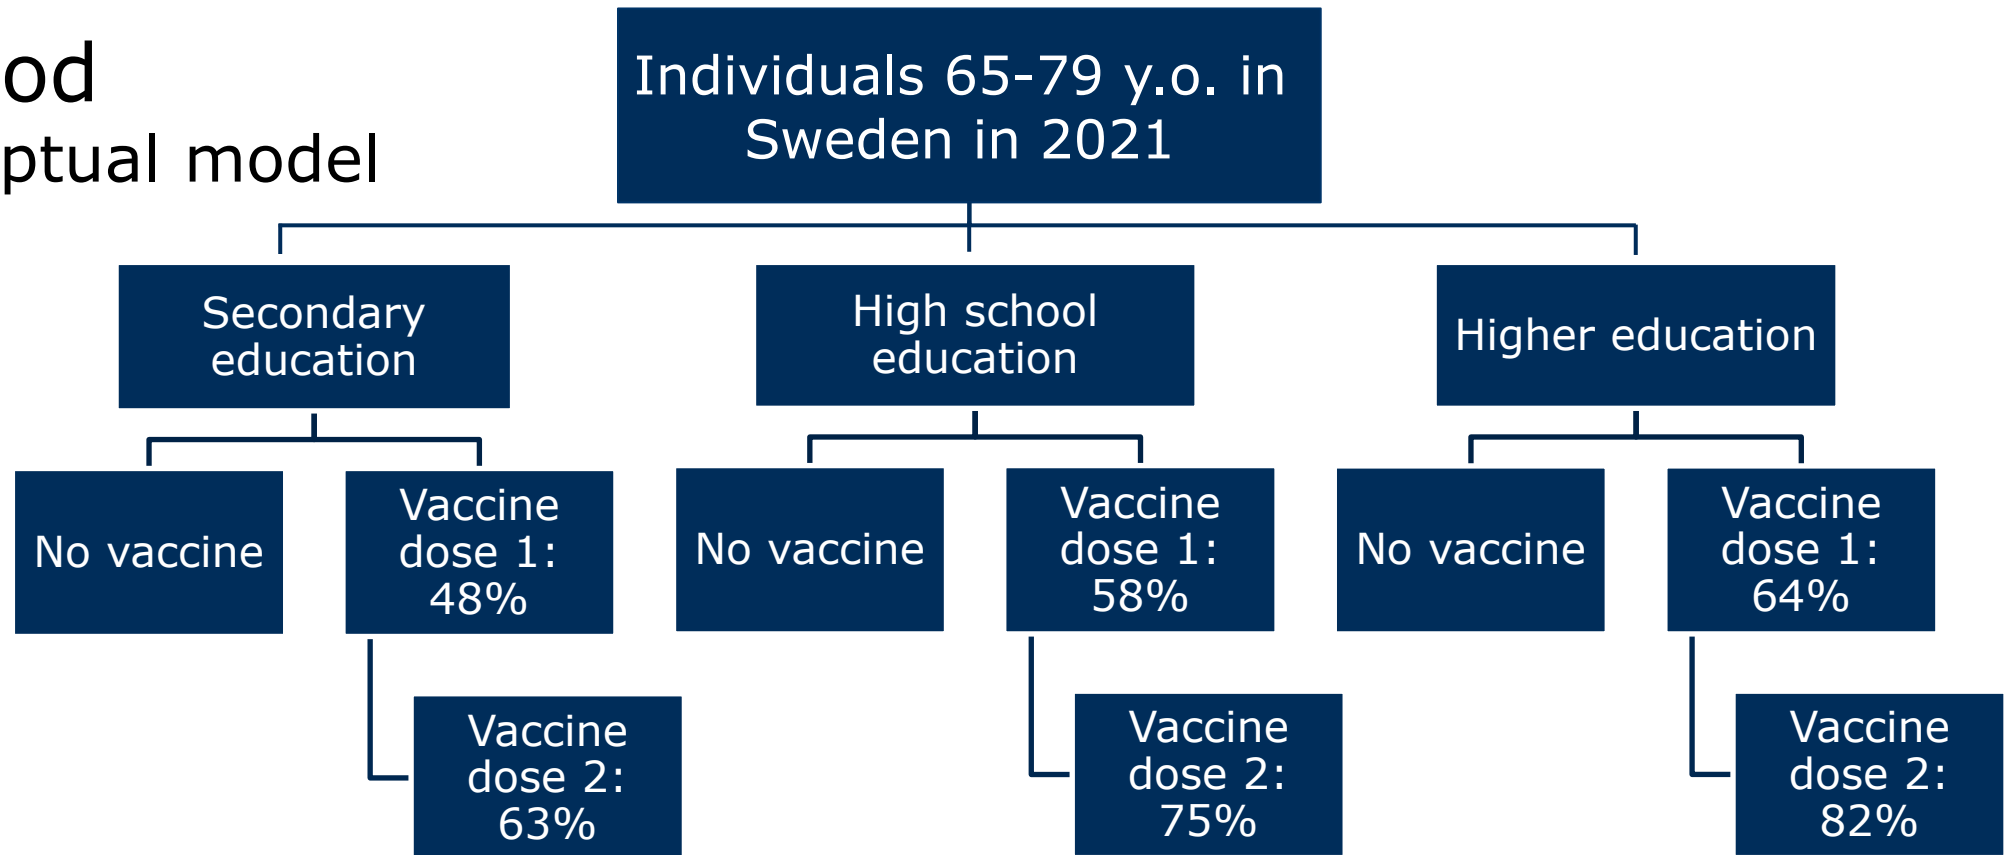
od
ptual model

Individuals 65-79 y.o. in Sweden in 2021

Secondary education

No vaccine

Vaccine dose 1: 48%

Vaccine dose 2: 63%

High school education

No vaccine

Vaccine dose 1: 58%

Vaccine dose 2: 75%

Higher education

No vaccine

Vaccine dose 1: 64%

Vaccine dose 2: 82%